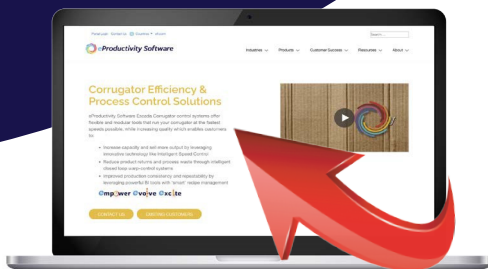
Portal Login | Contact Us | Countries | eForum

Search...

eProductivity Software

Industries ⌄ Products ⌄ Customer Success ⌄ Resources ⌄ About ⌄

Corrugator Efficiency & Process Control Solutions

eProductivity Software Escada Corrugator control systems offer flexible and modular tools that run your corrugator at the fastest speeds possible, while increasing quality which enables customers to:

Increase capacity and sell more output by leveraging innovative technology like Intelligent Speed Control

Reduce product returns and process waste through intelligent closed loop warp control systems

Improved production consistency and repeatability by leveraging powerful BI tools with 'smart' recipe management

Empower Evolve Excite

CONTACT US

EMPOWER CUSTOMERS